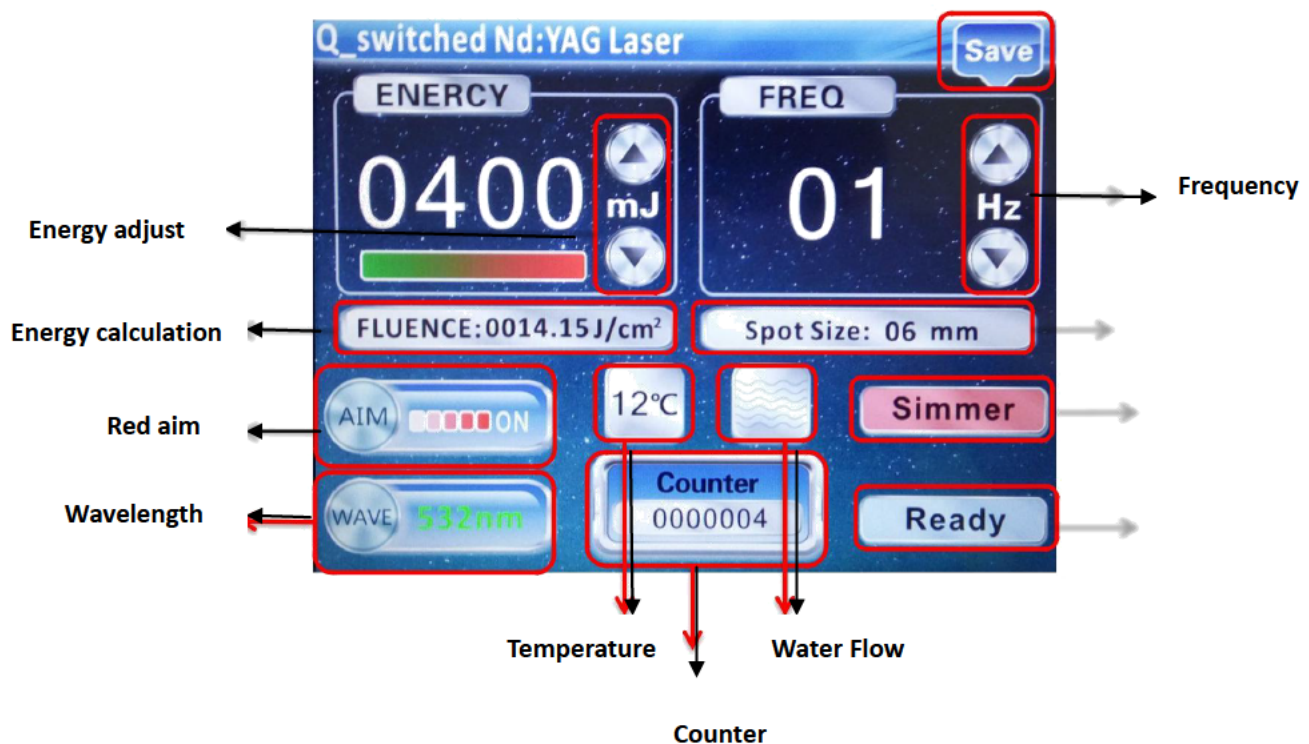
Q_switched Nd:YAG Laser

Save

ENERCY

0400

mJ

FREQ

01

Hz

Frequency

Energy adjust

Energy calculation

FLUENCE:0014.15J/cm$^2$

Spot Size: 06 mm

Red aim

AIM ON

12℃

Simmer

Wavelength

WAVE 532nm

Counter
0000004

Ready

Temperature

Water Flow

Counter